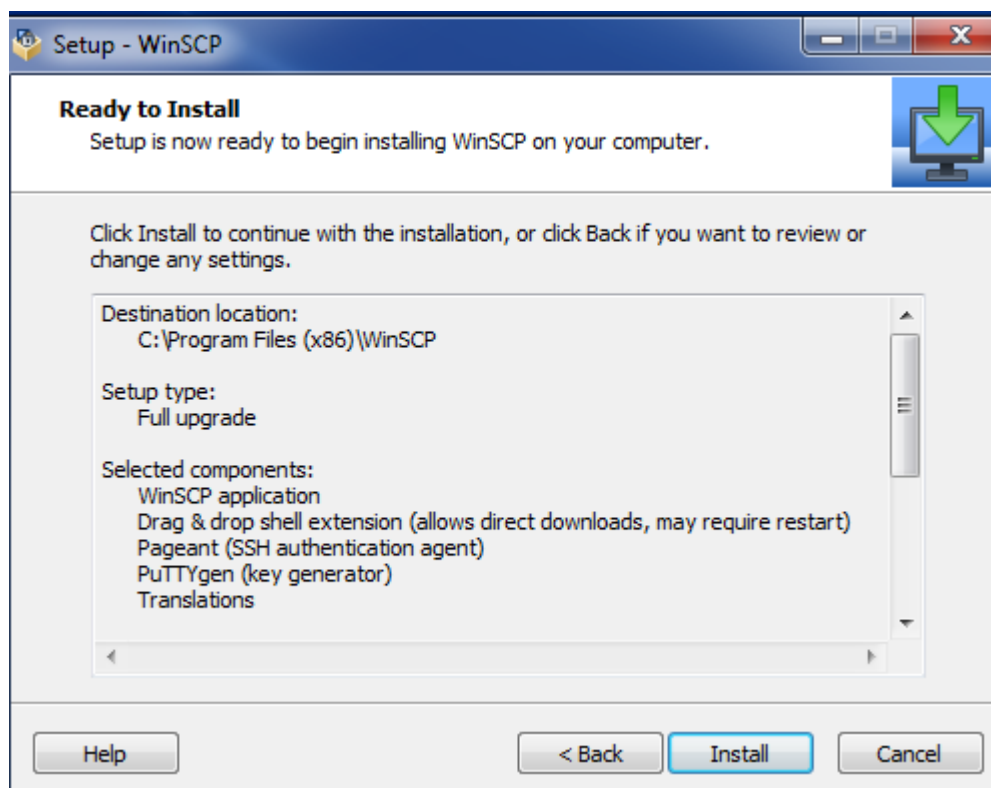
Setup - WinSCP

Ready to Install
Setup is now ready to begin installing WinSCP on your computer.

Click Install to continue with the installation, or click Back if you want to review or change any settings.

Destination location:
C:\Program Files (x86)\WinSCP

Setup type:
Full upgrade

Selected components:
WinSCP application
Drag & drop shell extension (allows direct downloads, may require restart)
Pageant (SSH authentication agent)
PuTTYgen (key generator)
Translations

Help

< Back

Install

Cancel